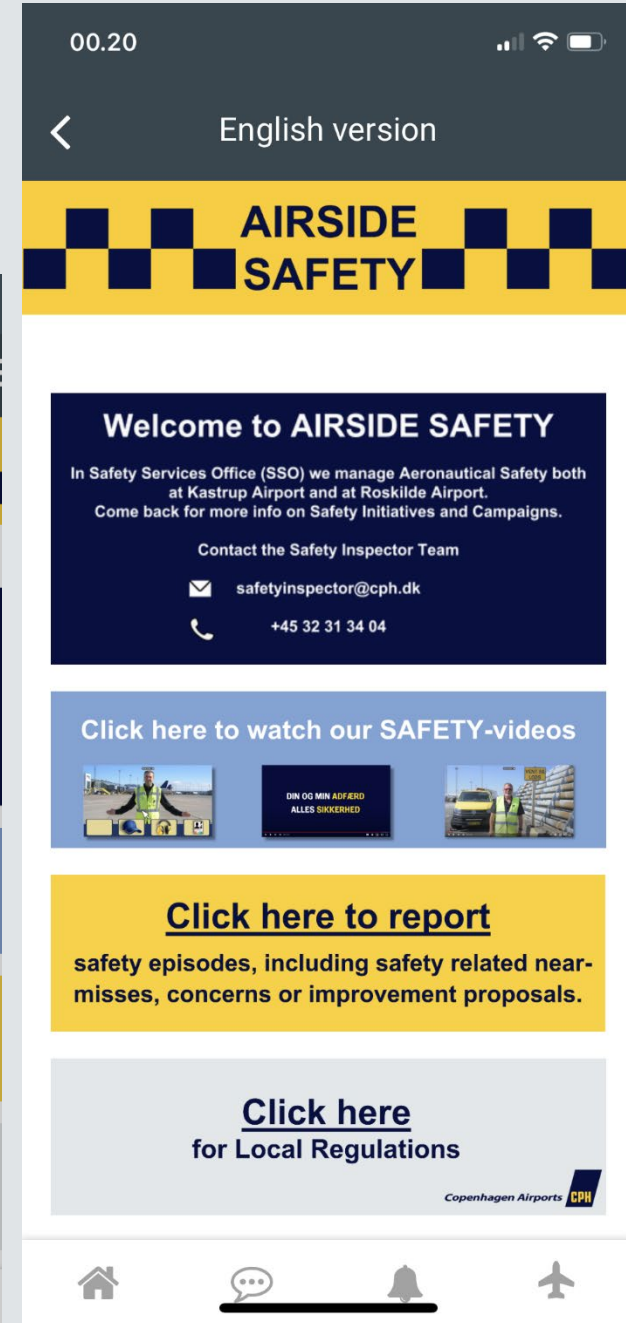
00.20

English version

AIRSIDE SAFETY

Welcome to AIRSIDE SAFETY

In Safety Services Office (SSO) we manage Aeronautical Safety both at Kastrup Airport and at Roskilde Airport. Come back for more info on Safety Initiatives and Campaigns.

Contact the Safety Inspector Team

safetyinspector@cph.dk

+45 32 31 34 04

Click here to watch our SAFETY-videos

DIN OG MIN ADFÆRD ALLES SIKKERHED

Click here to report

safety episodes, including safety related near-misses, concerns or improvement proposals.

Click here
for Local Regulations

Copenhagen Airports CPH